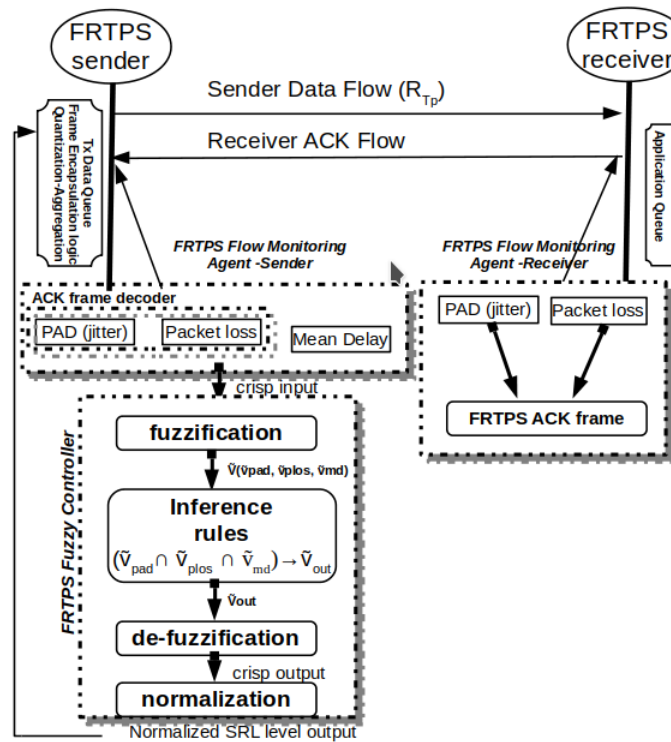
FRTPS sender

FRTPS receiver

Sender Data Flow ($R_{Tp}$)

Receiver ACK Flow

Tx Data Queue
Frame Encapsulation logic
Quantization-Aggregation

Application Queue

FRTPS Flow Monitoring Agent -Sender

FRTPS Flow Monitoring Agent -Receiver

ACK frame decoder

PAD (jitter)

Packet loss

Mean Delay

PAD (jitter)

Packet loss

FRTPS ACK frame

crisp input

FRTPS Fuzzy Controller

fuzzification

$\tilde{v}(\tilde{v}pad, \tilde{v}plos, \tilde{v}md)$

Inference rules

$(\tilde{v}_{pad} \cap \tilde{v}_{plos} \cap \tilde{v}_{md}) \rightarrow \tilde{v}_{out}$

$\tilde{v}out$

de-fuzzification

crisp output

normalization

Normalized SRL level output